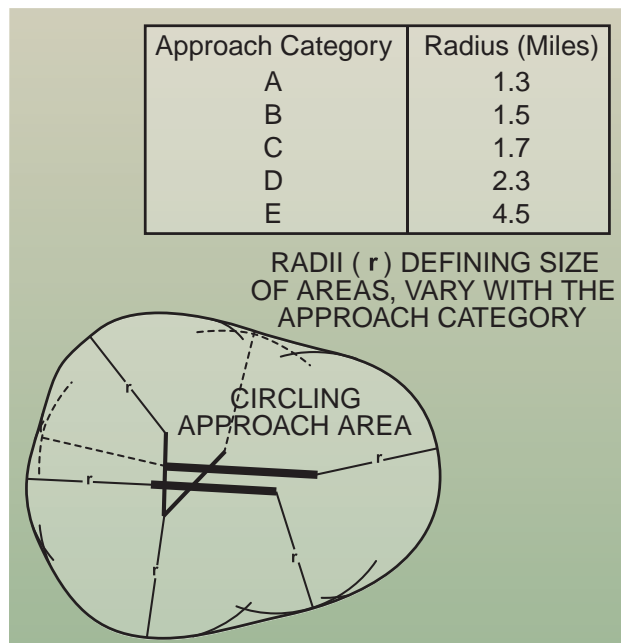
| Approach Category | Radius (Miles) |
|---|---|
| A | 1.3 |
| B | 1.5 |
| C | 1.7 |
| D | 2.3 |
| E | 4.5 |

RADII ( r ) DEFINING SIZE OF AREAS, VARY WITH THE APPROACH CATEGORY

CIRCLING APPROACH AREA

r
r
r
r
r
r